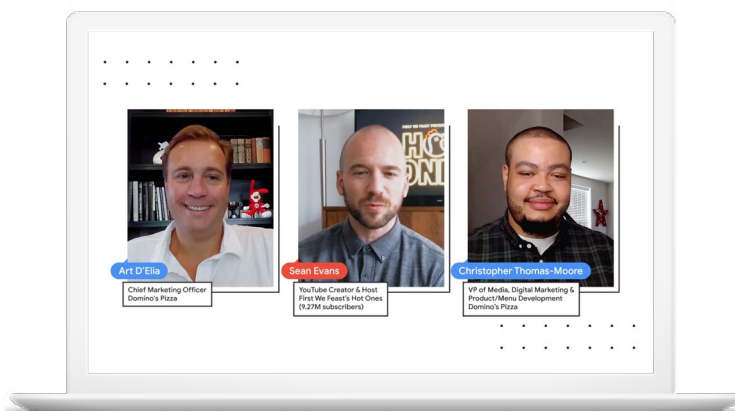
Art D'Elia

Chief Marketing Officer
Domino's Pizza

Sean Evans

YouTube Creator & Host
First We Feast's Hot Ones
(9.27M subscribers)

Christopher Thomas-Moore

VP of Media, Digital Marketing & Product/Menu Development
Domino's Pizza